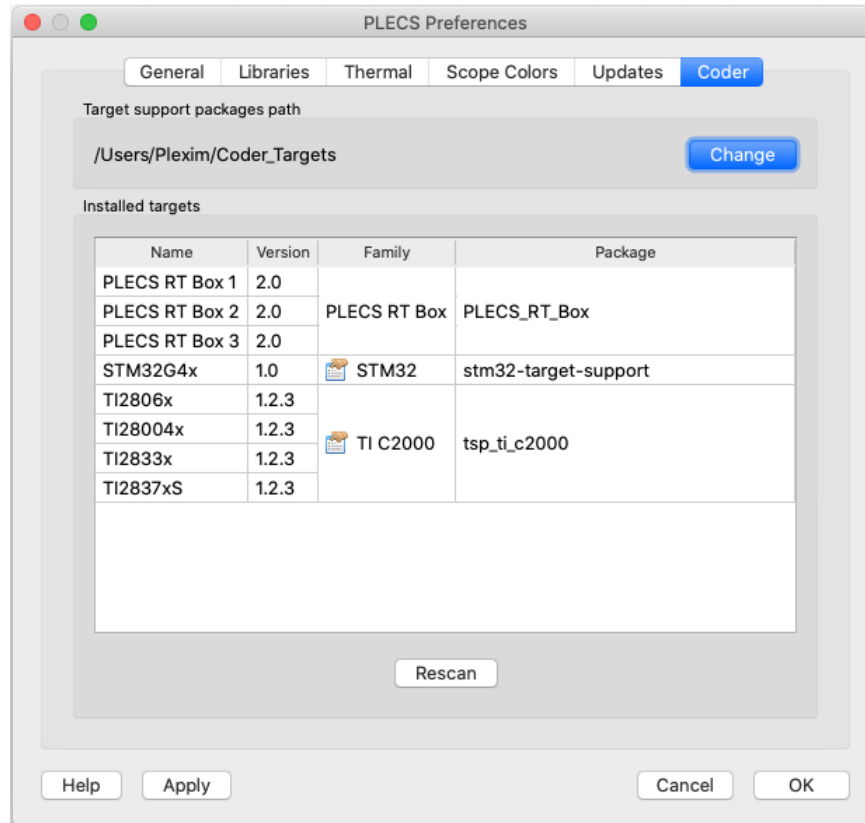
PLECS Preferences

General | Libraries | Thermal | Scope Colors | Updates | Coder

Target support packages path

/Users/Plexim/Coder_Targets

Change

Installed targets

| Name | Version | Family | Package |
|---|---|---|---|
| PLECS RT Box 1 | 2.0 | PLECS RT Box | PLECS_RT_Box |
| PLECS RT Box 2 | 2.0 | | |
| PLECS RT Box 3 | 2.0 | | |
| STM32G4x | 1.0 | STM32 | stm32-target-support |
| TI2806x | 1.2.3 | TI C2000 | tsp_ti_c2000 |
| TI28004x | 1.2.3 | | |
| TI2833x | 1.2.3 | | |
| TI2837xS | 1.2.3 | | |

Rescan

Help Apply Cancel OK